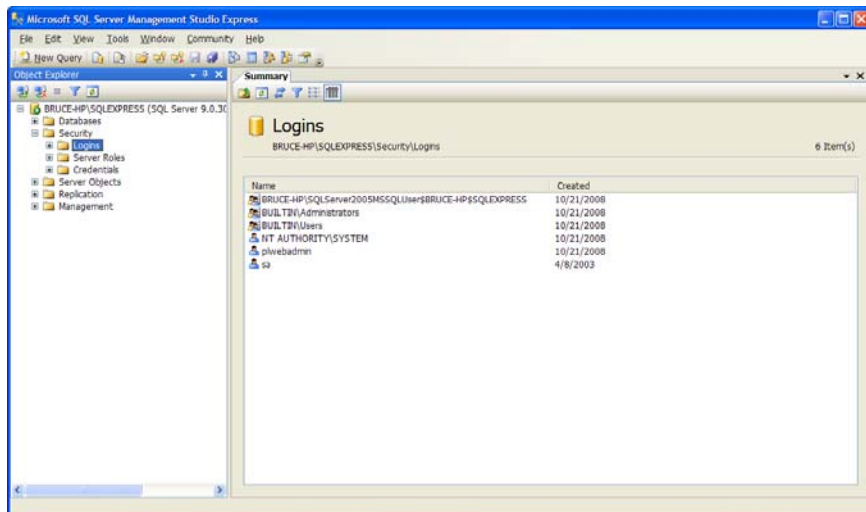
Microsoft SQL Server Management Studio Express

File Edit View Tools Window Community Help

New Query

Object Explorer

BRUCE-HP\SQLEXPRESS (SQL Server 9.0.3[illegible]
Databases
Security
Logins
Server Roles
Credentials
Server Objects
Replication
Management

Summary

Logins

BRUCE-HP\SQLEXPRESS\Security\Logins

6 Item(s)

| Name | Created |
|---|---|
| BRUCE-HP\SQLServer2005MSSQLUser$BRUCE-HP$SQLEXPRESS | 10/21/2008 |
| BUILTIN\Administrators | 10/21/2008 |
| BUILTIN\Users | 10/21/2008 |
| NT AUTHORITY\SYSTEM | 10/21/2008 |
| plwebadmin | 10/21/2008 |
| sa | 4/8/2003 |